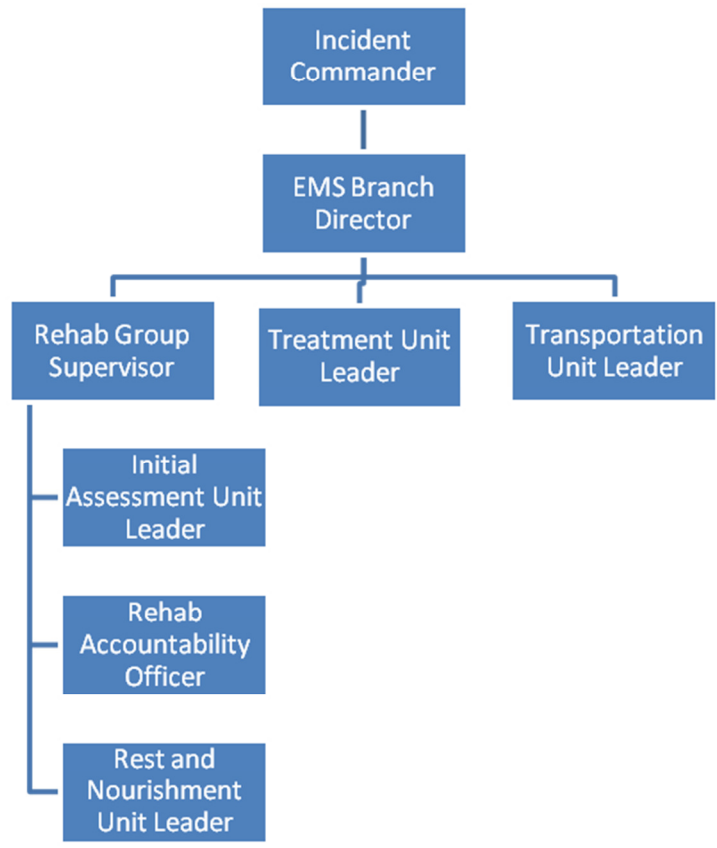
Incident Commander

EMS Branch Director

Rehab Group Supervisor

Treatment Unit Leader

Transportation Unit Leader

Initial Assessment Unit Leader

Rehab Accountability Officer

Rest and Nourishment Unit Leader